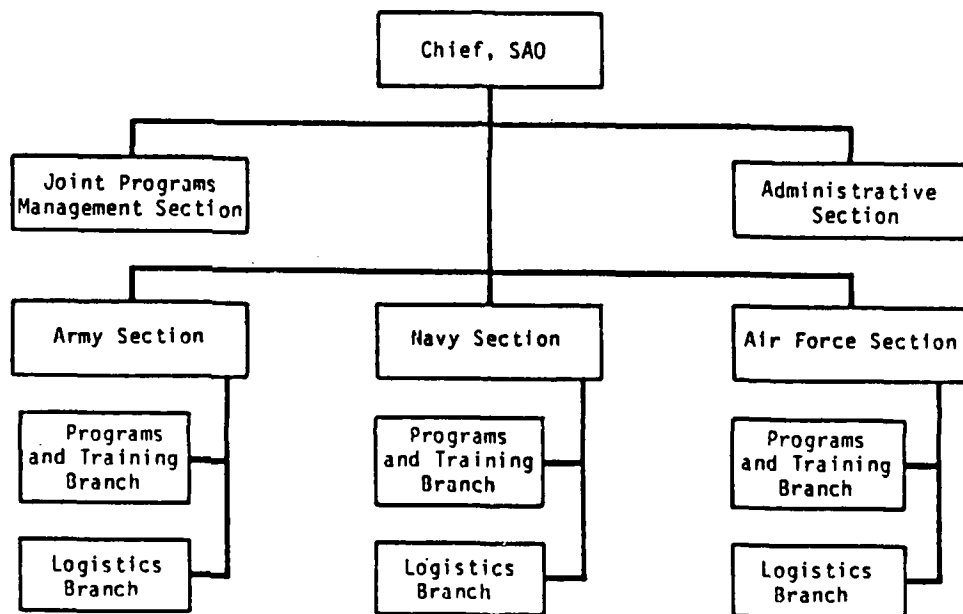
Chief, SAO

Joint Programs Management Section

Administrative Section

Army Section

Navy Section

Air Force Section

Programs and Training Branch

Logistics Branch

Programs and Training Branch

Logistics Branch

Programs and Training Branch

Logistics Branch